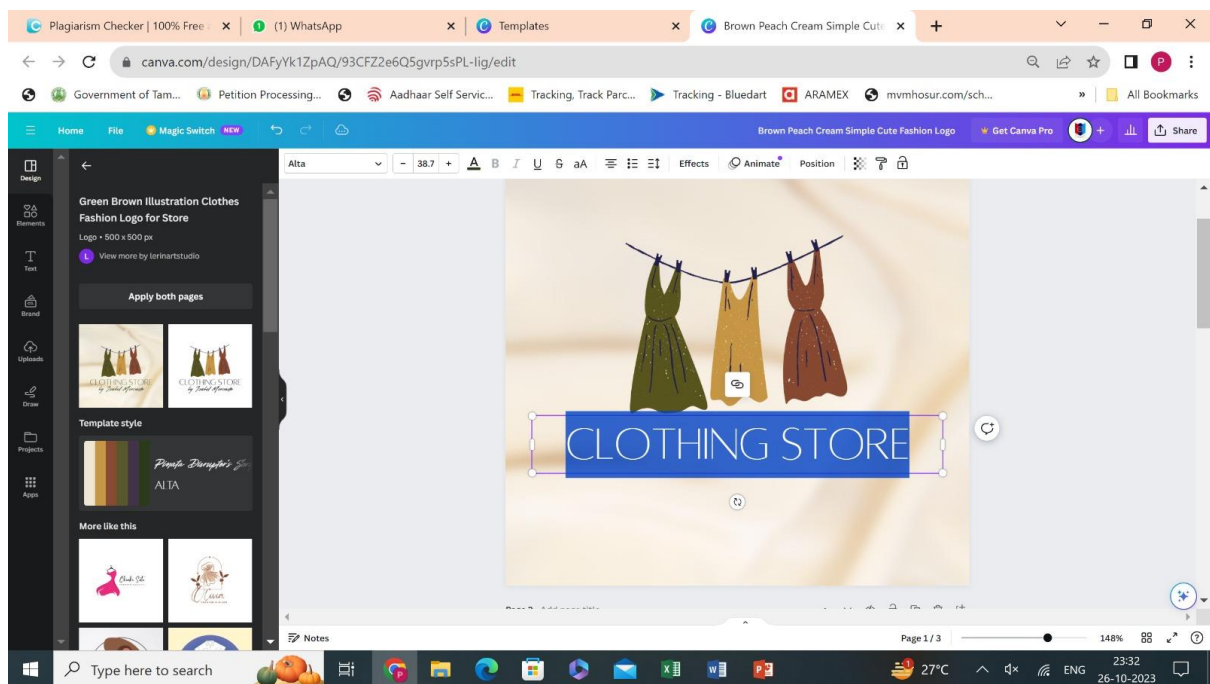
Plagiarism Checker | 100% Free
(1) WhatsApp
Templates
Brown Peach Cream Simple Cute
canva.com/design/DAFyYk1ZpAQ/93CFZ2e6Q5gvrp5sPL-lig/edit
Government of Tam... Petition Processing... Aadhaar Self Servic... Tracking, Track Parc... Tracking - Bluedart ARAMEX mvmhosur.com/sch... All Bookmarks

Home File Magic Switch NEW
Brown Peach Cream Simple Cute Fashion Logo
Get Canva Pro
Share

Design
Elements
Text
Brand
Uploads
Draw
Projects
Apps

Green Brown Illustration Clothes Fashion Logo for Store
Logo • 500 x 500 px
View more by lerinartstudio
Apply both pages
CLOTHING STORE
CLOTHING STORE
Template style
ALTA
More like this

Alta 38.7 Effects Animate Position

CLOTHING STORE

Notes
Page 1 / 3
148%

Type here to search
27°C ENG 23:32 26-10-2023